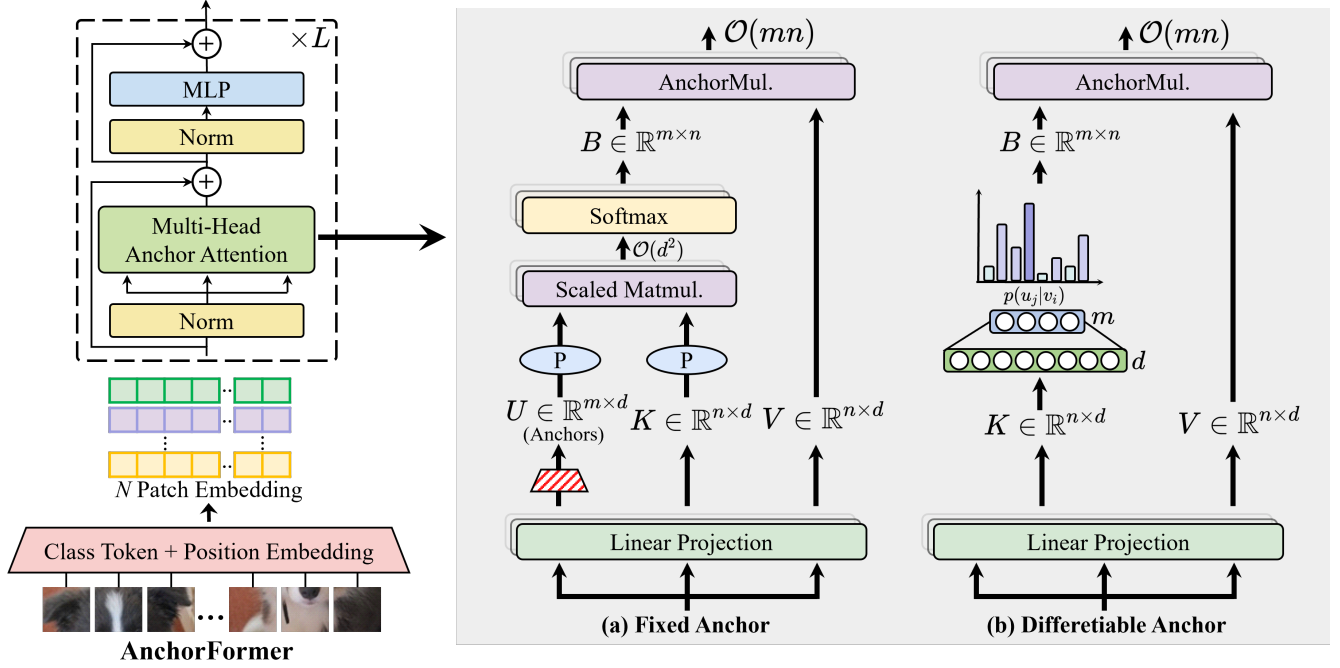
$\times L$

MLP

Norm

Multi-Head Anchor Attention

Norm

$N$ Patch Embedding

Class Token + Position Embedding

AnchorFormer

$\mathcal{O}(mn)$

AnchorMul.

$B \in \mathbb{R}^{m\times n}$

Softmax

$\mathcal{O}(d^2)$

Scaled Matmul.

P

P

$U \in \mathbb{R}^{m\times d}$
(Anchors)

$K \in \mathbb{R}^{n\times d}$

$V \in \mathbb{R}^{n\times d}$

Linear Projection

(a) Fixed Anchor

$\mathcal{O}(mn)$

AnchorMul.

$B \in \mathbb{R}^{m\times n}$

$p(u_j|v_i)$

$m$

$d$

$K \in \mathbb{R}^{n\times d}$

$V \in \mathbb{R}^{n\times d}$

Linear Projection

(b) Differetiable Anchor